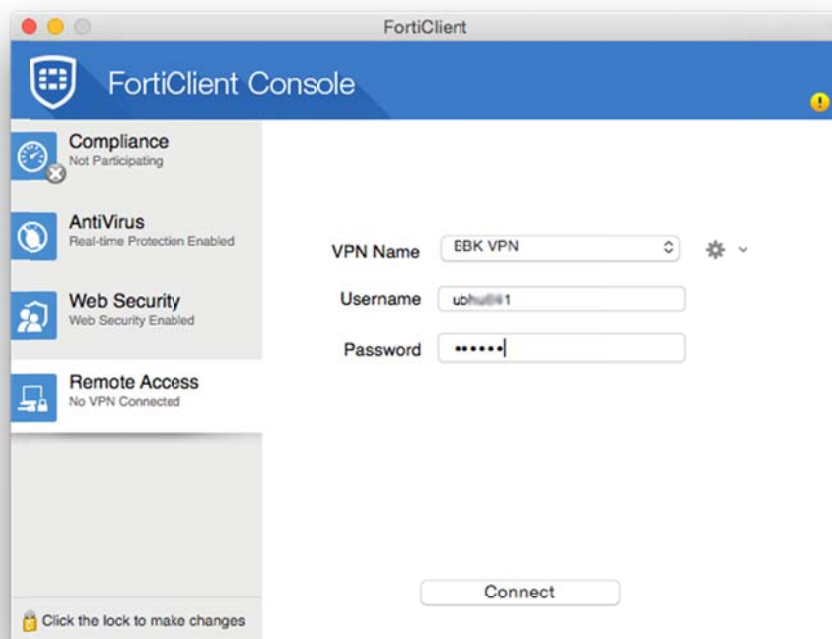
FortiClient

FortiClient Console

Compliance
Not Participating

AntiVirus
Real-time Protection Enabled

Web Security
Web Security Enabled

Remote Access
No VPN Connected

Click the lock to make changes

VPN Name EBK VPN

Username ub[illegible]1

Password ••••••

Connect